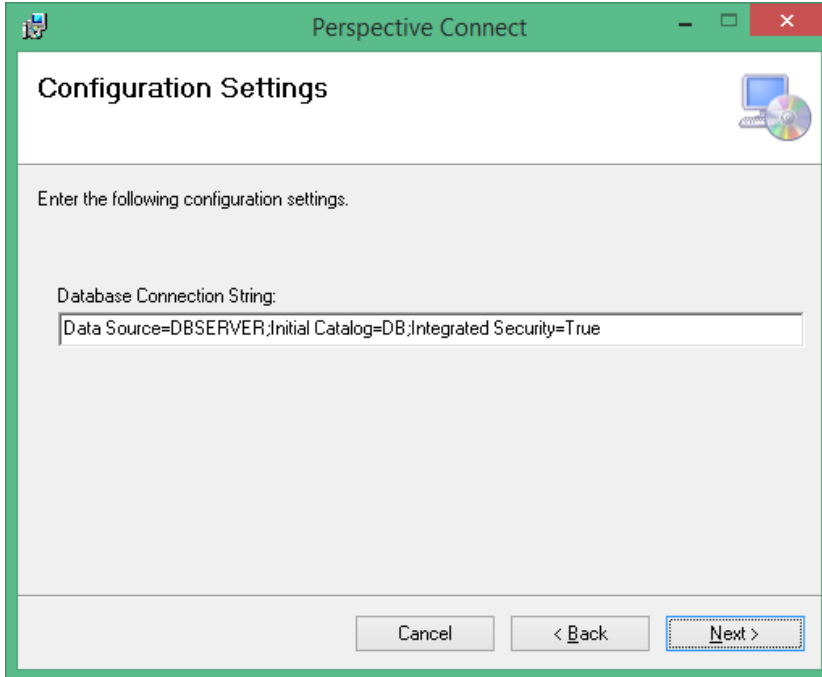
Perspective Connect

Configuration Settings

Enter the following configuration settings.

Database Connection String:

Data Source=DBSERVER;Initial Catalog=DB;Integrated Security=True

Cancel

< Back

Next >